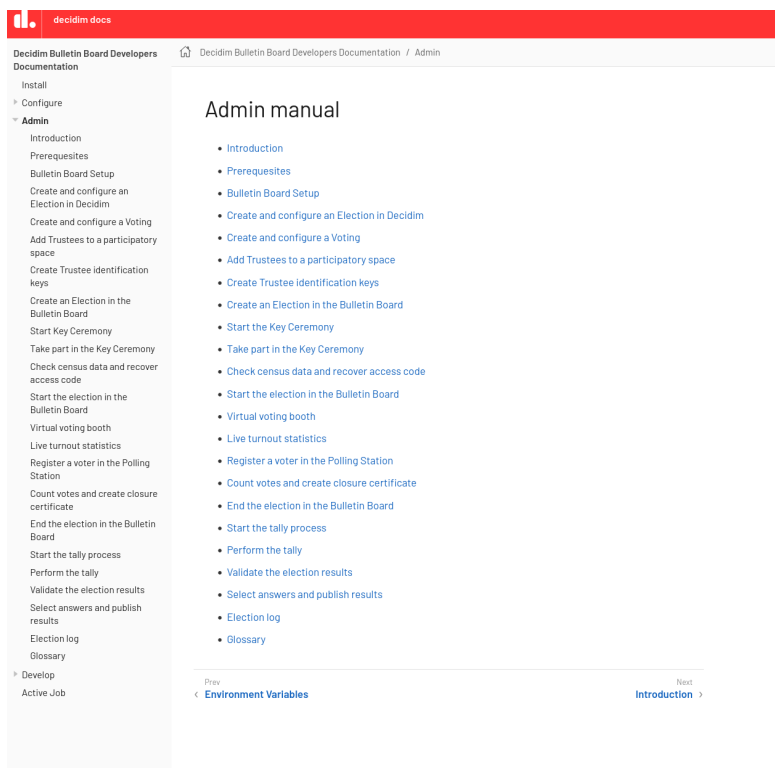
decidim docs

Decidim Bulletin Board Developers Documentation

Install
Configure
Admin
Introduction
Prerequesites
Bulletin Board Setup
Create and configure an Election in Decidim
Create and configure a Voting
Add Trustees to a participatory space
Create Trustee identification keys
Create an Election in the Bulletin Board
Start Key Ceremony
Take part in the Key Ceremony
Check census data and recover access code
Start the election in the Bulletin Board
Virtual voting booth
Live turnout statistics
Register a voter in the Polling Station
Count votes and create closure certificate
End the election in the Bulletin Board
Start the tally process
Perform the tally
Validate the election results
Select answers and publish results
Election log
Glossary
Develop
Active Job

Decidim Bulletin Board Developers Documentation / Admin

Admin manual

- Introduction
- Prerequesites
- Bulletin Board Setup
- Create and configure an Election in Decidim
- Create and configure a Voting
- Add Trustees to a participatory space
- Create Trustee identification keys
- Create an Election in the Bulletin Board
- Start the Key Ceremony
- Take part in the Key Ceremony
- Check census data and recover access code
- Start the election in the Bulletin Board
- Virtual voting booth
- Live turnout statistics
- Register a voter in the Polling Station
- Count votes and create closure certificate
- End the election in the Bulletin Board
- Start the tally process
- Perform the tally
- Validate the election results
- Select answers and publish results
- Election log
- Glossary

Prev
‹ Environment Variables

Next
Introduction ›